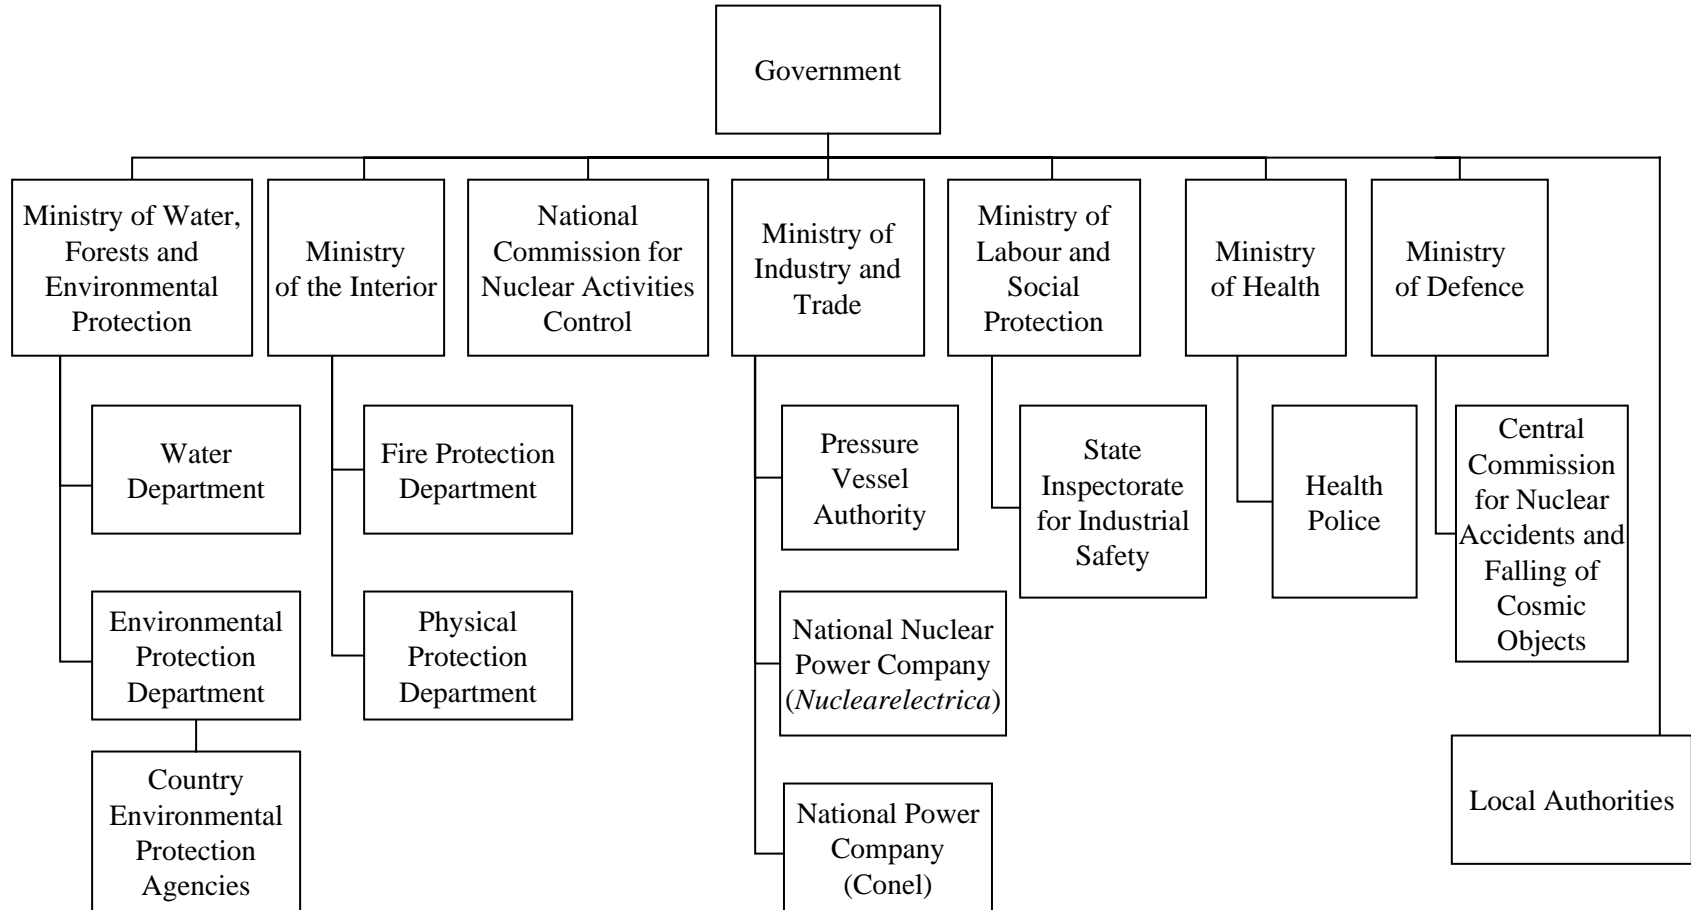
Government

Ministry of Water, Forests and Environmental Protection

Ministry of the Interior

National Commission for Nuclear Activities Control

Ministry of Industry and Trade

Ministry of Labour and Social Protection

Ministry of Health

Ministry of Defence

Water Department

Environmental Protection Department

Country Environmental Protection Agencies

Fire Protection Department

Physical Protection Department

Pressure Vessel Authority

National Nuclear Power Company (*Nuclearelectrica*)

National Power Company (Conel)

State Inspectorate for Industrial Safety

Health Police

Central Commission for Nuclear Accidents and Falling of Cosmic Objects

Local Authorities